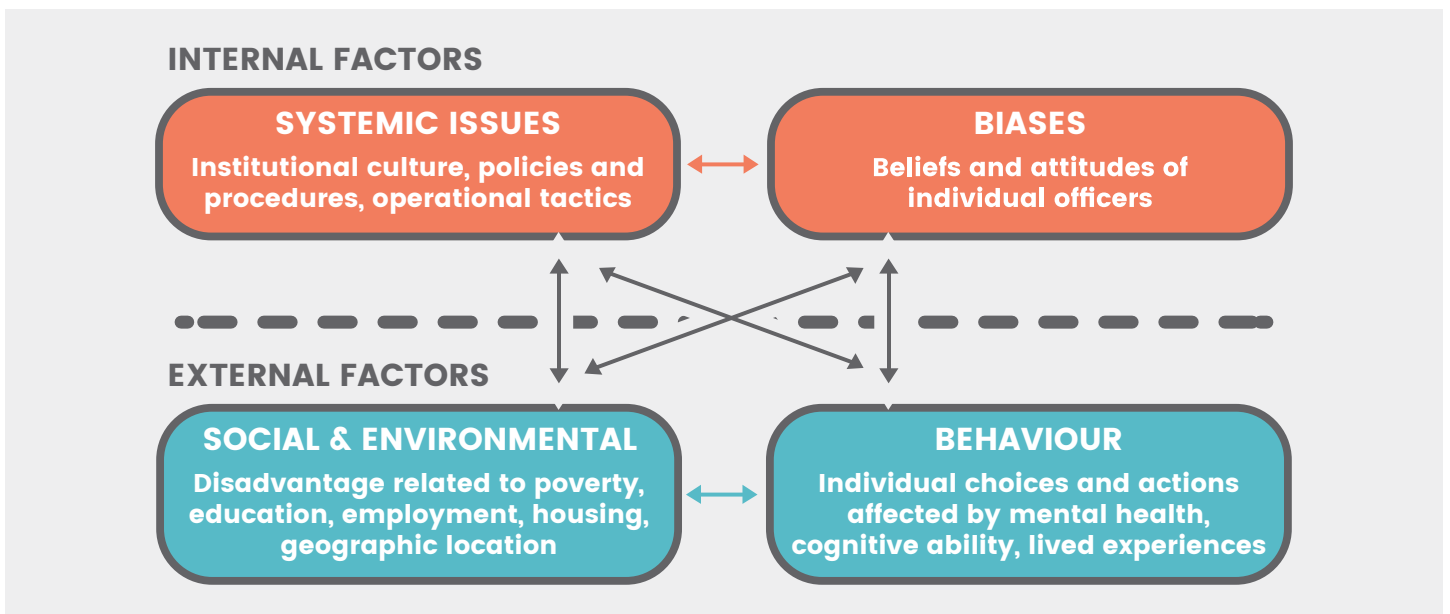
INTERNAL FACTORS

SYSTEMIC ISSUES
Institutional culture, policies and procedures, operational tactics

BIASES
Beliefs and attitudes of individual officers

EXTERNAL FACTORS

SOCIAL & ENVIRONMENTAL
Disadvantage related to poverty, education, employment, housing, geographic location

BEHAVIOUR
Individual choices and actions affected by mental health, cognitive ability, lived experiences